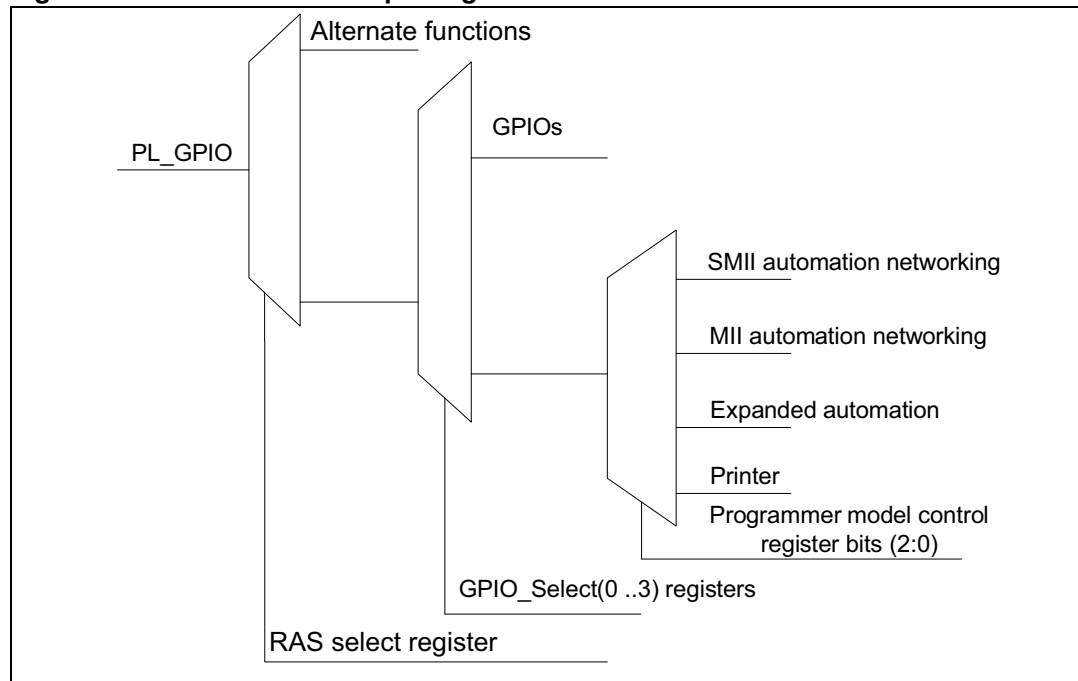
Alternate functions

PL_GPIO

GPIOs

SMII automation networking

MII automation networking

Expanded automation

Printer

Programmer model control register bits (2:0)

GPIO_Select(0 ..3) registers

RAS select register